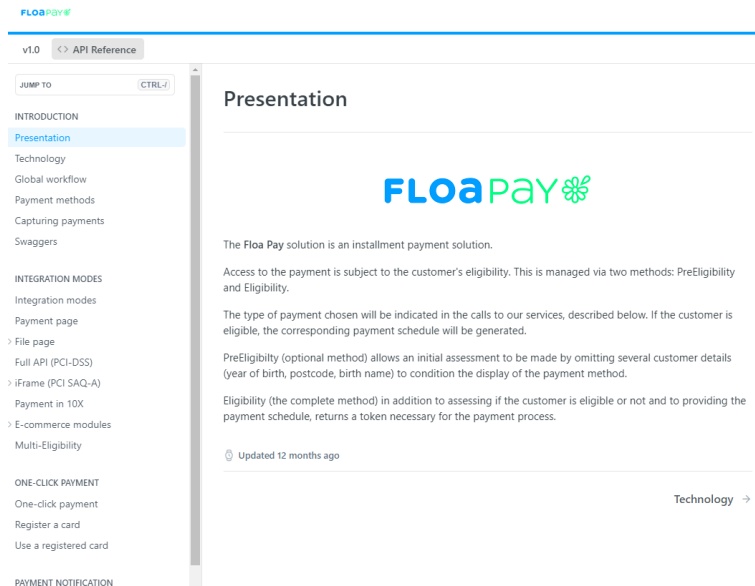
FLOAPAY

v1.0 <> API Reference

JUMP TO CTRL-/

INTRODUCTION
Presentation
Technology
Global workflow
Payment methods
Capturing payments
Swaggers

INTEGRATION MODES
Integration modes
Payment page
File page
Full API (PCI-DSS)
iFrame (PCI SAQ-A)
Payment in 10X
E-commerce modules
Multi-Eligibility

ONE-CLICK PAYMENT
One-click payment
Register a card
Use a registered card

PAYMENT NOTIFICATION

Presentation

FLOAPAY

The Floa Pay solution is an installment payment solution.

Access to the payment is subject to the customer's eligibility. This is managed via two methods: PreEligibility and Eligibility.

The type of payment chosen will be indicated in the calls to our services, described below. If the customer is eligible, the corresponding payment schedule will be generated.

PreEligibilty (optional method) allows an initial assessment to be made by omitting several customer details (year of birth, postcode, birth name) to condition the display of the payment method.

Eligibility (the complete method) in addition to assessing if the customer is eligible or not and to providing the payment schedule, returns a token necessary for the payment process.

Updated 12 months ago

Technology →